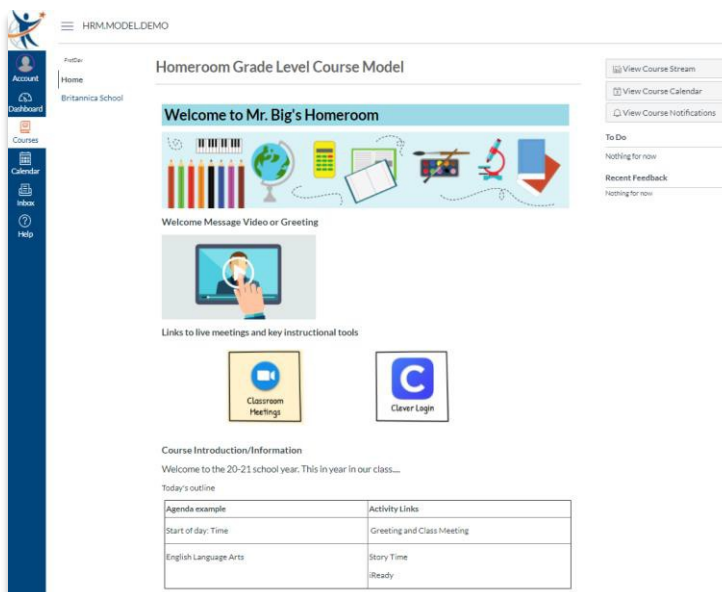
HRM.MODEL.DEMO

Account
Dashboard
Courses
Calendar
Inbox
Help

Fall
Home
Britannica School

Homeroom Grade Level Course Model

View Course Stream
View Course Calendar
View Course Notifications

To Do
Nothing for now

Recent Feedback
Nothing for now

Welcome to Mr. Big's Homeroom

Welcome Message Video or Greeting

Links to live meetings and key instructional tools

Classroom Meetings

Clever Login

Course Introduction/Information

Welcome to the 20-21 school year. This in year in our class.....

Today's outline

| Agenda example | Activity Links |
|---|---|
| Start of day: Time | Greeting and Class Meeting |
| English Language Arts | Story Time<br>iReady |